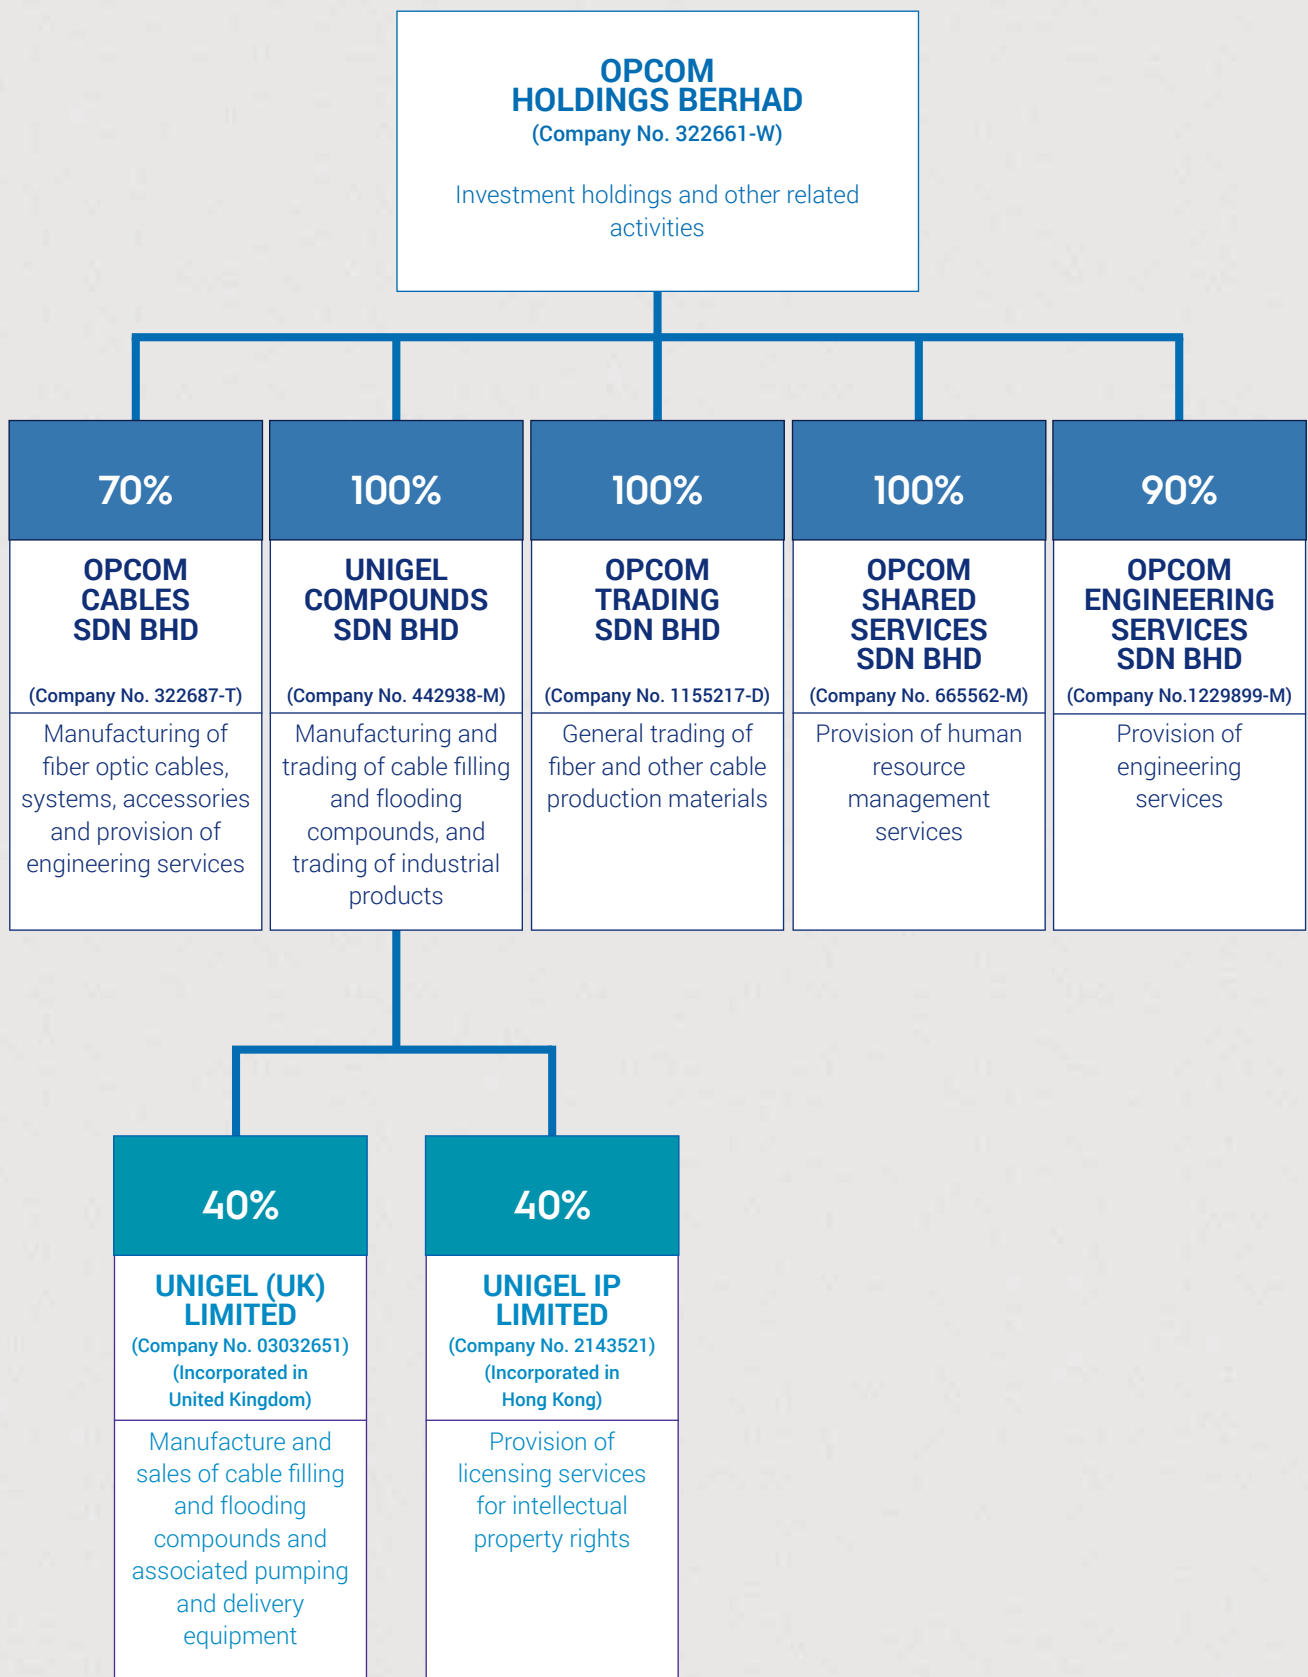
OPCOM HOLDINGS BERHAD
(Company No. 322661-W)

Investment holdings and other related activities

70%

OPCOM CABLES SDN BHD

(Company No. 322687-T)

Manufacturing of fiber optic cables, systems, accessories and provision of engineering services

100%

UNIGEL COMPOUNDS SDN BHD

(Company No. 442938-M)

Manufacturing and trading of cable filling and flooding compounds, and trading of industrial products

100%

OPCOM TRADING SDN BHD

(Company No. 1155217-D)

General trading of fiber and other cable production materials

100%

OPCOM SHARED SERVICES SDN BHD

(Company No. 665562-M)

Provision of human resource management services

90%

OPCOM ENGINEERING SERVICES SDN BHD

(Company No.1229899-M)

Provision of engineering services

40%

UNIGEL (UK) LIMITED
(Company No. 03032651)
(Incorporated in United Kingdom)

Manufacture and sales of cable filling and flooding compounds and associated pumping and delivery equipment

40%

UNIGEL IP LIMITED
(Company No. 2143521)
(Incorporated in Hong Kong)

Provision of licensing services for intellectual property rights